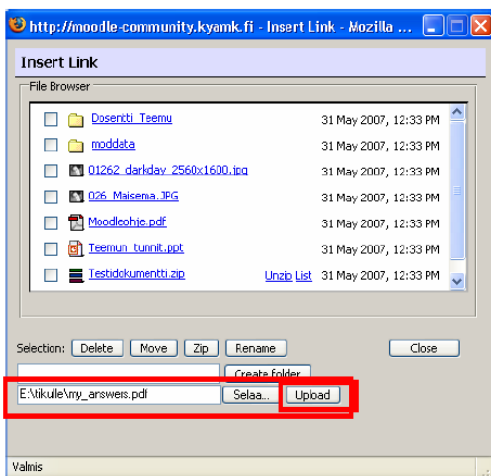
http://moodle-community.kyamk.fi - Insert Link - Mozilla ...

Insert Link

File Browser

| | | |
|---|---|---|
| Dosentti_Teemu | | 31 May 2007, 12:33 PM |
| moddata | | 31 May 2007, 12:33 PM |
| 01262_darkday_2560x1600.jpg | | 31 May 2007, 12:33 PM |
| 026_Maisema.JPG | | 31 May 2007, 12:33 PM |
| Moodleohje.pdf | | 31 May 2007, 12:33 PM |
| Teemun_tunnit.ppt | | 31 May 2007, 12:33 PM |
| Testidokumentti.zip | Unzip List | 31 May 2007, 12:33 PM |

Selection: Delete Move Zip Rename Close

Create folder

E:\tikule\my_answers.pdf Selaa... Upload

Valmis